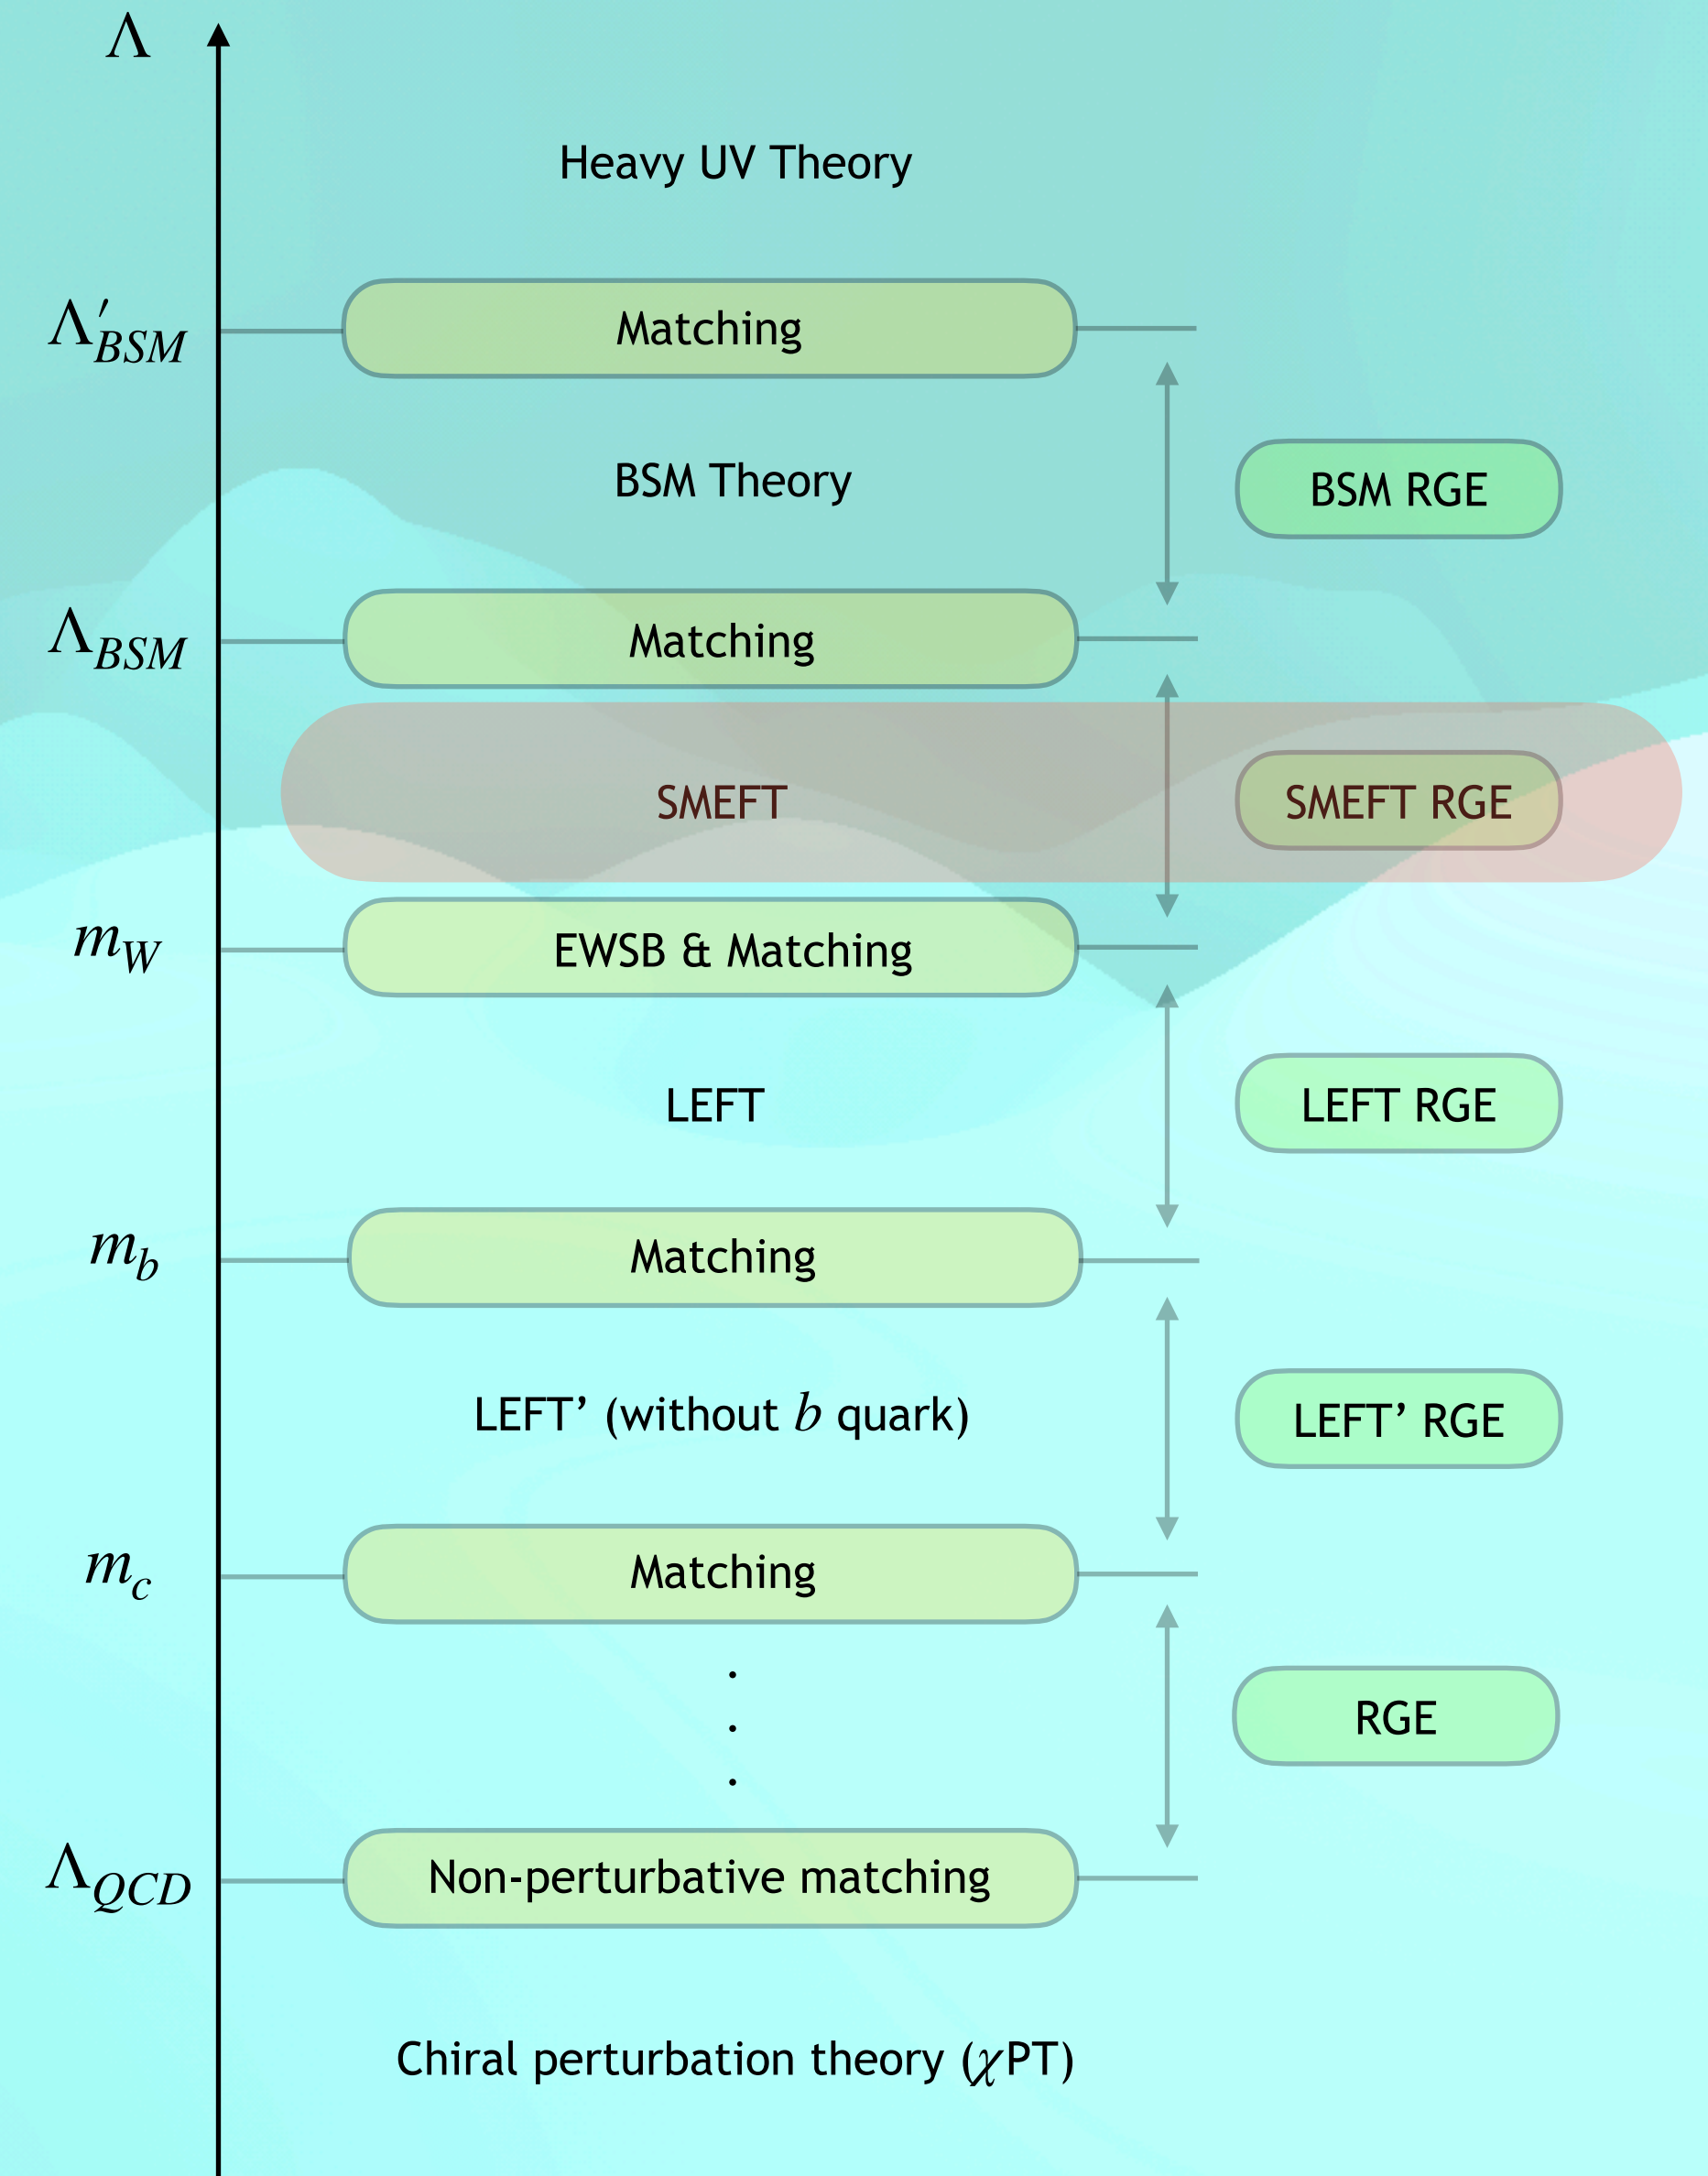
$\Lambda$

Heavy UV Theory

$\Lambda'_{BSM}$ Matching

BSM Theory

BSM RGE

$\Lambda_{BSM}$ Matching

SMEFT

SMEFT RGE

$m_W$ EWSB & Matching

LEFT

LEFT RGE

$m_b$ Matching

LEFT’ (without $b$ quark)

LEFT’ RGE

$m_c$ Matching

. . .

RGE

$\Lambda_{QCD}$ Non-perturbative matching

Chiral perturbation theory ($\chi$PT)